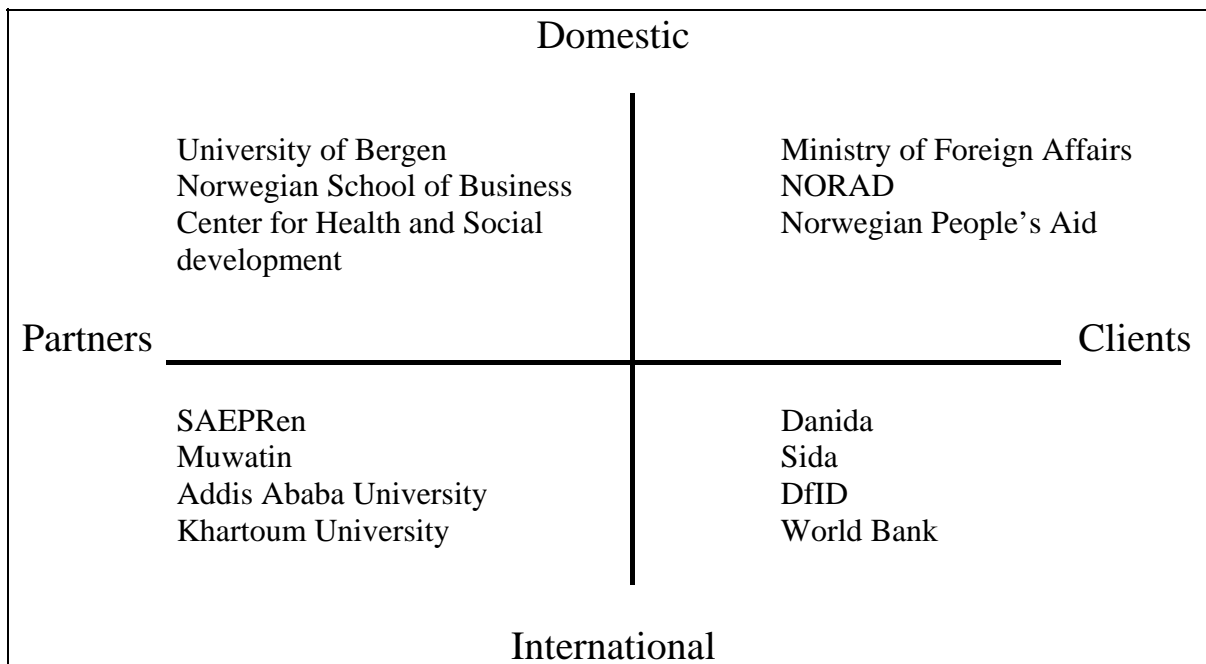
Domestic

University of Bergen
Norwegian School of Business
Center for Health and Social development

Ministry of Foreign Affairs
NORAD
Norwegian People's Aid

Partners

Clients

SAEPRen
Muwatin
Addis Ababa University
Khartoum University

Danida
Sida
DfID
World Bank

International